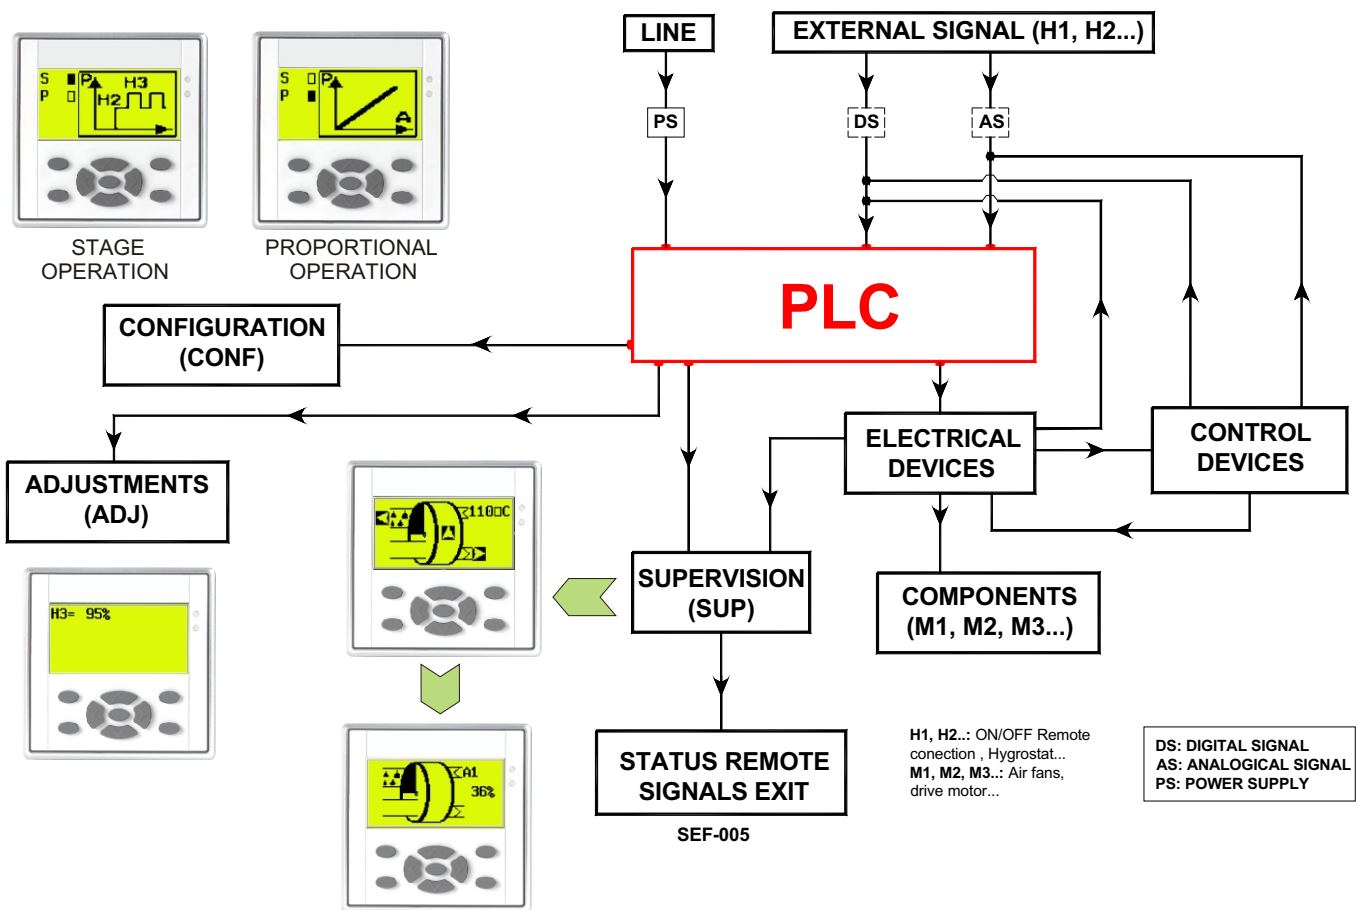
S
P
P
H3
H2

S
P
P
A

STAGE OPERATION

PROPORTIONAL OPERATION

LINE

EXTERNAL SIGNAL (H1, H2...)

PS

DS

AS

PLC

CONFIGURATION (CONF)

ADJUSTMENTS (ADJ)

H3= 95%

110ºC

SUPERVISION (SUP)

ELECTRICAL DEVICES

CONTROL DEVICES

COMPONENTS (M1, M2, M3...)

A1
36%

STATUS REMOTE SIGNALS EXIT

SEF-005

**H1, H2..:** ON/OFF Remote conection , Hygrostat...
**M1, M2, M3..:** Air fans, drive motor...

DS: DIGITAL SIGNAL
AS: ANALOGICAL SIGNAL
PS: POWER SUPPLY